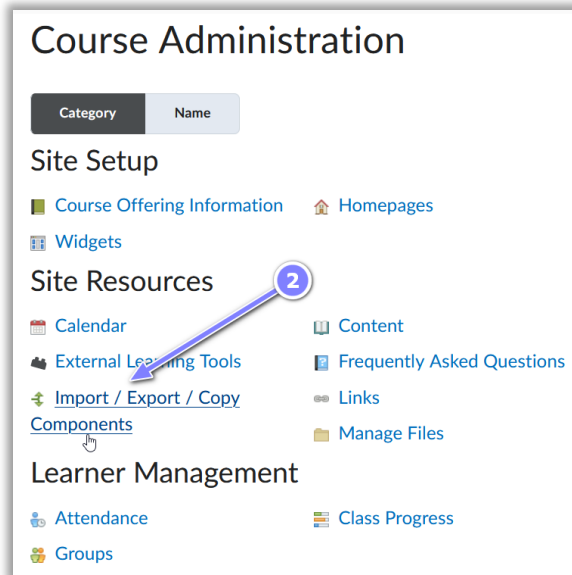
Course Administration

Category Name

Site Setup

Course Offering Information

Homepages

Widgets

Site Resources

2

Calendar

Content

External Learning Tools

Frequently Asked Questions

Import / Export / Copy Components

Links

Manage Files

Learner Management

Attendance

Class Progress

Groups